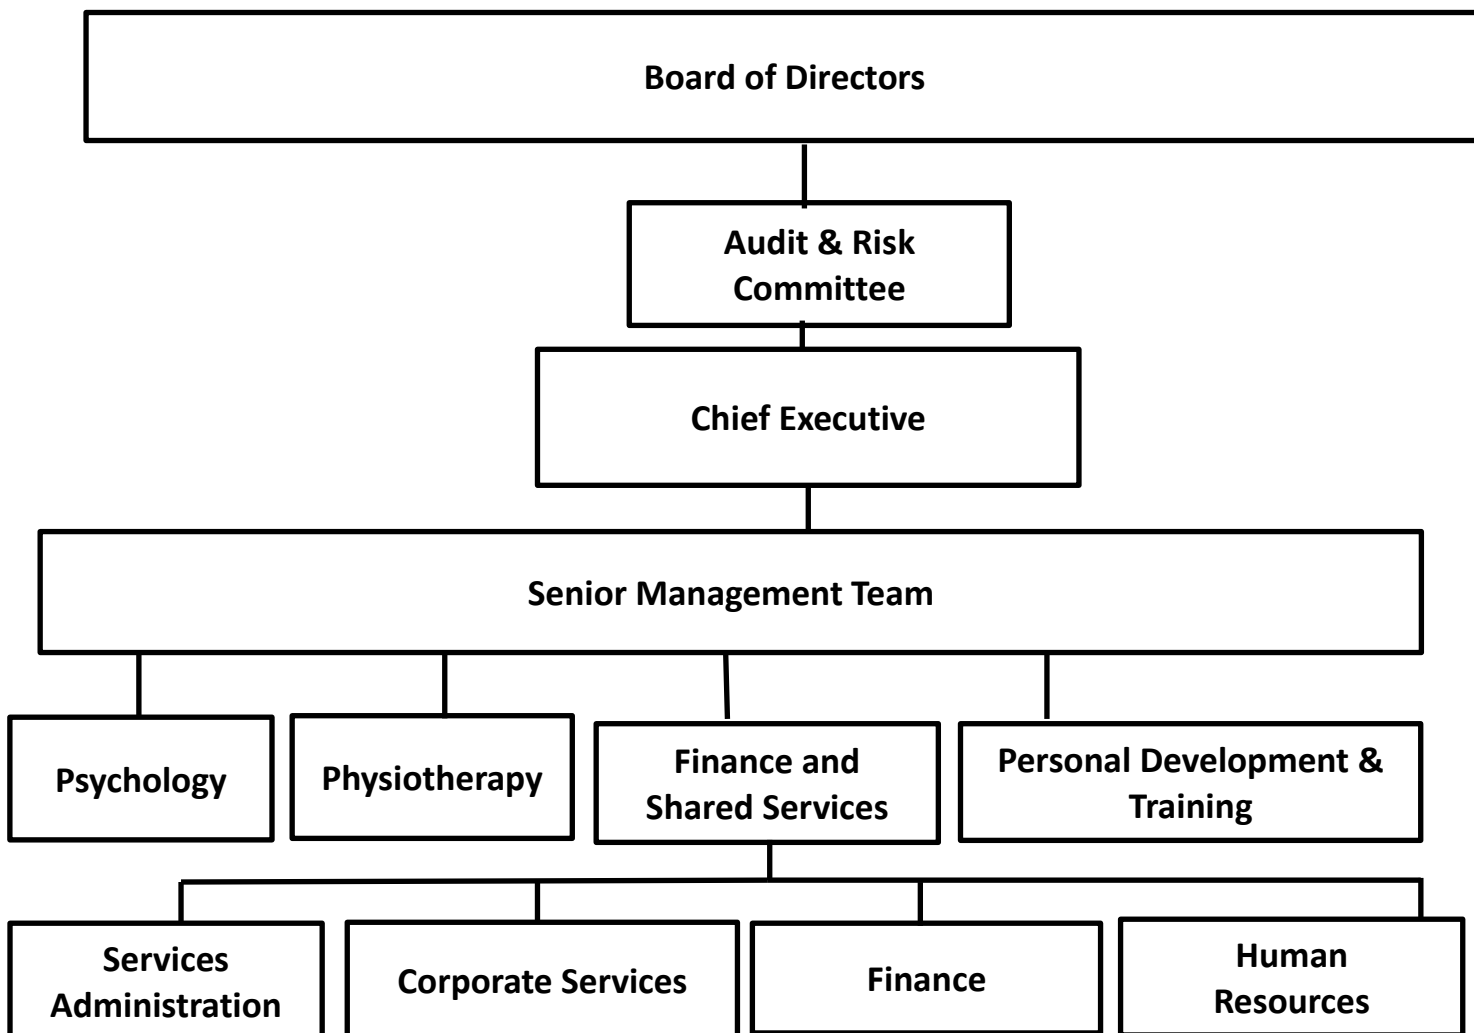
Board of Directors

Audit & Risk Committee

Chief Executive

Senior Management Team

Psychology

Physiotherapy

Finance and Shared Services

Personal Development & Training

Services Administration

Corporate Services

Finance

Human Resources